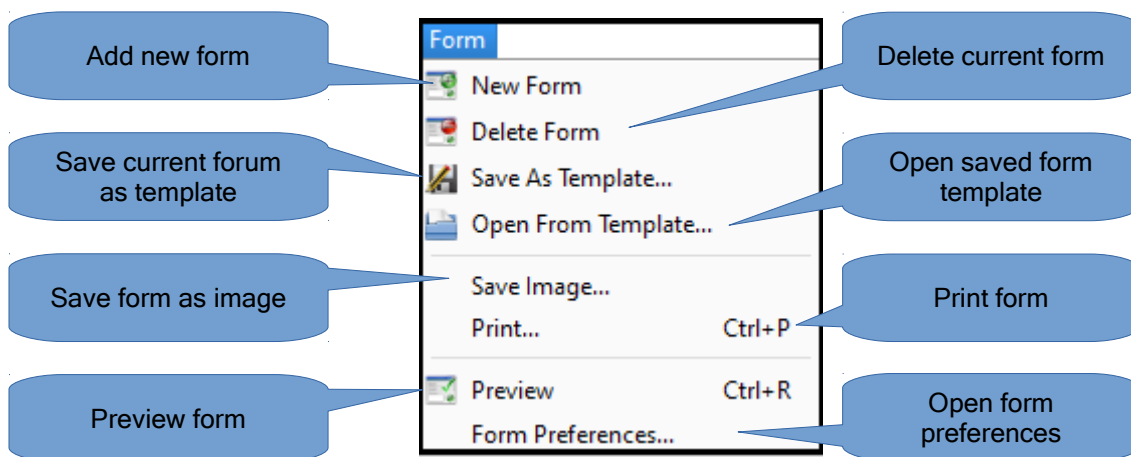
Add new form

Form

New Form

Delete Form

Save As Template...

Open From Template...

Save Image...

Print... Ctrl+P

Preview Ctrl+R

Form Preferences...

Delete current form

Save current forum as template

Open saved form template

Save form as image

Print form

Preview form

Open form preferences